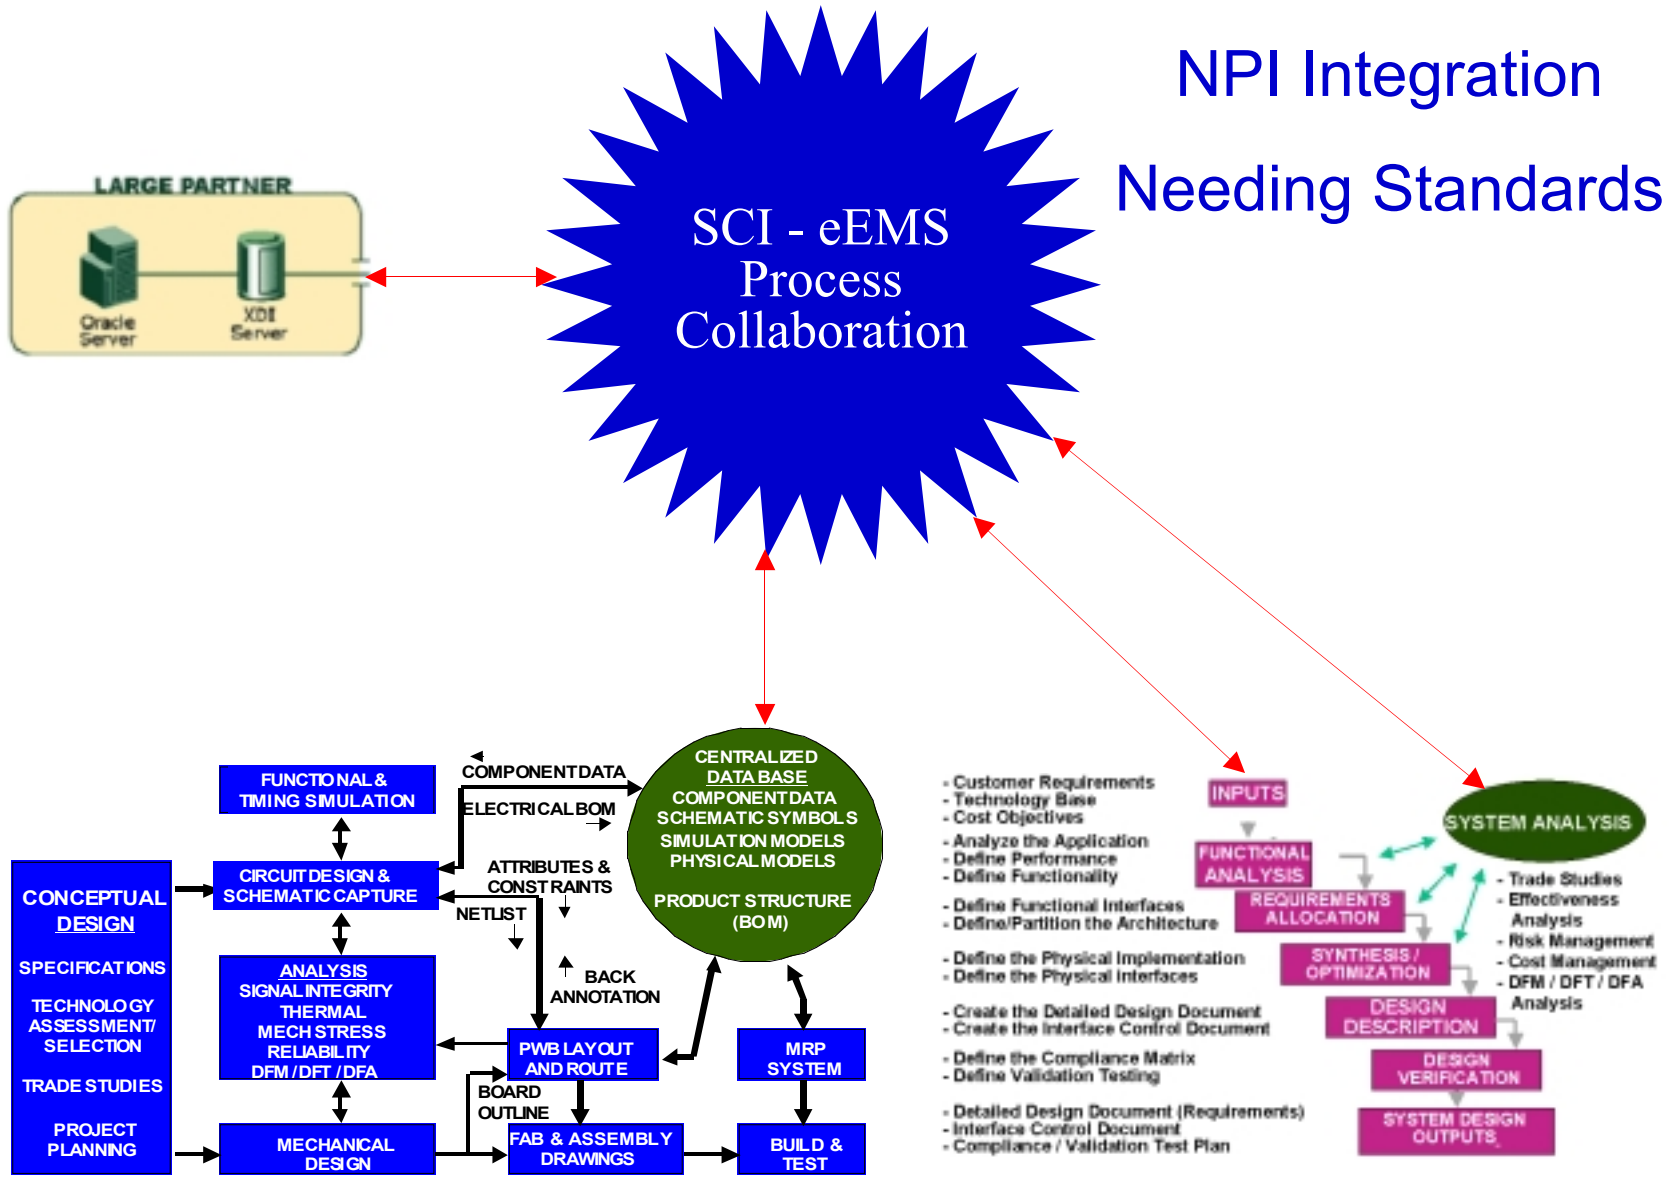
NPI Integration

Needing Standards

LARGE PARTNER

Oracle Server

XDI Server

SCI - eEMS Process Collaboration

FUNCTIONAL & TIMING SIMULATION

COMPONENT DATA

ELECTRICAL BOM

CENTRALIZED DATA BASE
COMPONENT DATA
SCHEMATIC SYMBOLS
SIMULATION MODELS
PHYSICAL MODELS

PRODUCT STRUCTURE (BOM)

CONCEPTUAL DESIGN

SPECIFICATIONS

TECHNOLOGY ASSESSMENT/ SELECTION

TRADE STUDIES

PROJECT PLANNING

CIRCUIT DESIGN & SCHEMATIC CAPTURE

ATTRIBUTES & CONSTRAINTS

NETLIST

BACK ANNOTATION

ANALYSIS
SIGNAL INTEGRITY
THERMAL
MECH STRESS
RELIABILITY
DFM / DFT / DFA

PWB LAYOUT AND ROUTE

MRP SYSTEM

BOARD OUTLINE

MECHANICAL DESIGN

FAB & ASSEMBLY DRAWINGS

BUILD & TEST

- Customer Requirements
- Technology Base
- Cost Objectives

- Analyze the Application
- Define Performance
- Define Functionality

- Define Functional Interfaces
- Define/Partition the Architecture

- Define the Physical Implementation
- Define the Physical Interfaces

- Create the Detailed Design Document
- Create the Interface Control Document

- Define the Compliance Matrix
- Define Validation Testing

- Detailed Design Document (Requirements)
- Interface Control Document
- Compliance / Validation Test Plan

INPUTS

FUNCTIONAL ANALYSIS

REQUIREMENTS ALLOCATION

SYNTHESIS / OPTIMIZATION

DESIGN DESCRIPTION

DESIGN VERIFICATION

SYSTEM DESIGN OUTPUTS

SYSTEM ANALYSIS

- Trade Studies
- Effectiveness Analysis
- Risk Management
- Cost Management
- DFM / DFT / DFA Analysis